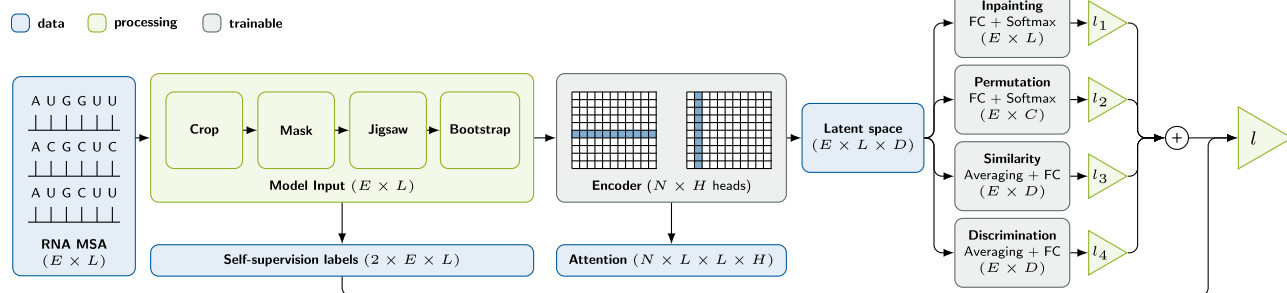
data processing trainable

A U G G U U
A C G C U C
A U G C U U
RNA MSA
$(E \times L)$

Crop
Mask
Jigsaw
Bootstrap
Model Input $(E \times L)$

Encoder $(N \times H$ heads)

Latent space
$(E \times L \times D)$

Inpainting
FC + Softmax
$(E \times L)$

Permutation
FC + Softmax
$(E \times C)$

Similarity
Averaging + FC
$(E \times D)$

Discrimination
Averaging + FC
$(E \times D)$

$l_1$
$l_2$
$l_3$
$l_4$
$+$
$l$

Self-supervision labels $(2 \times E \times L)$

Attention $(N \times L \times L \times H)$